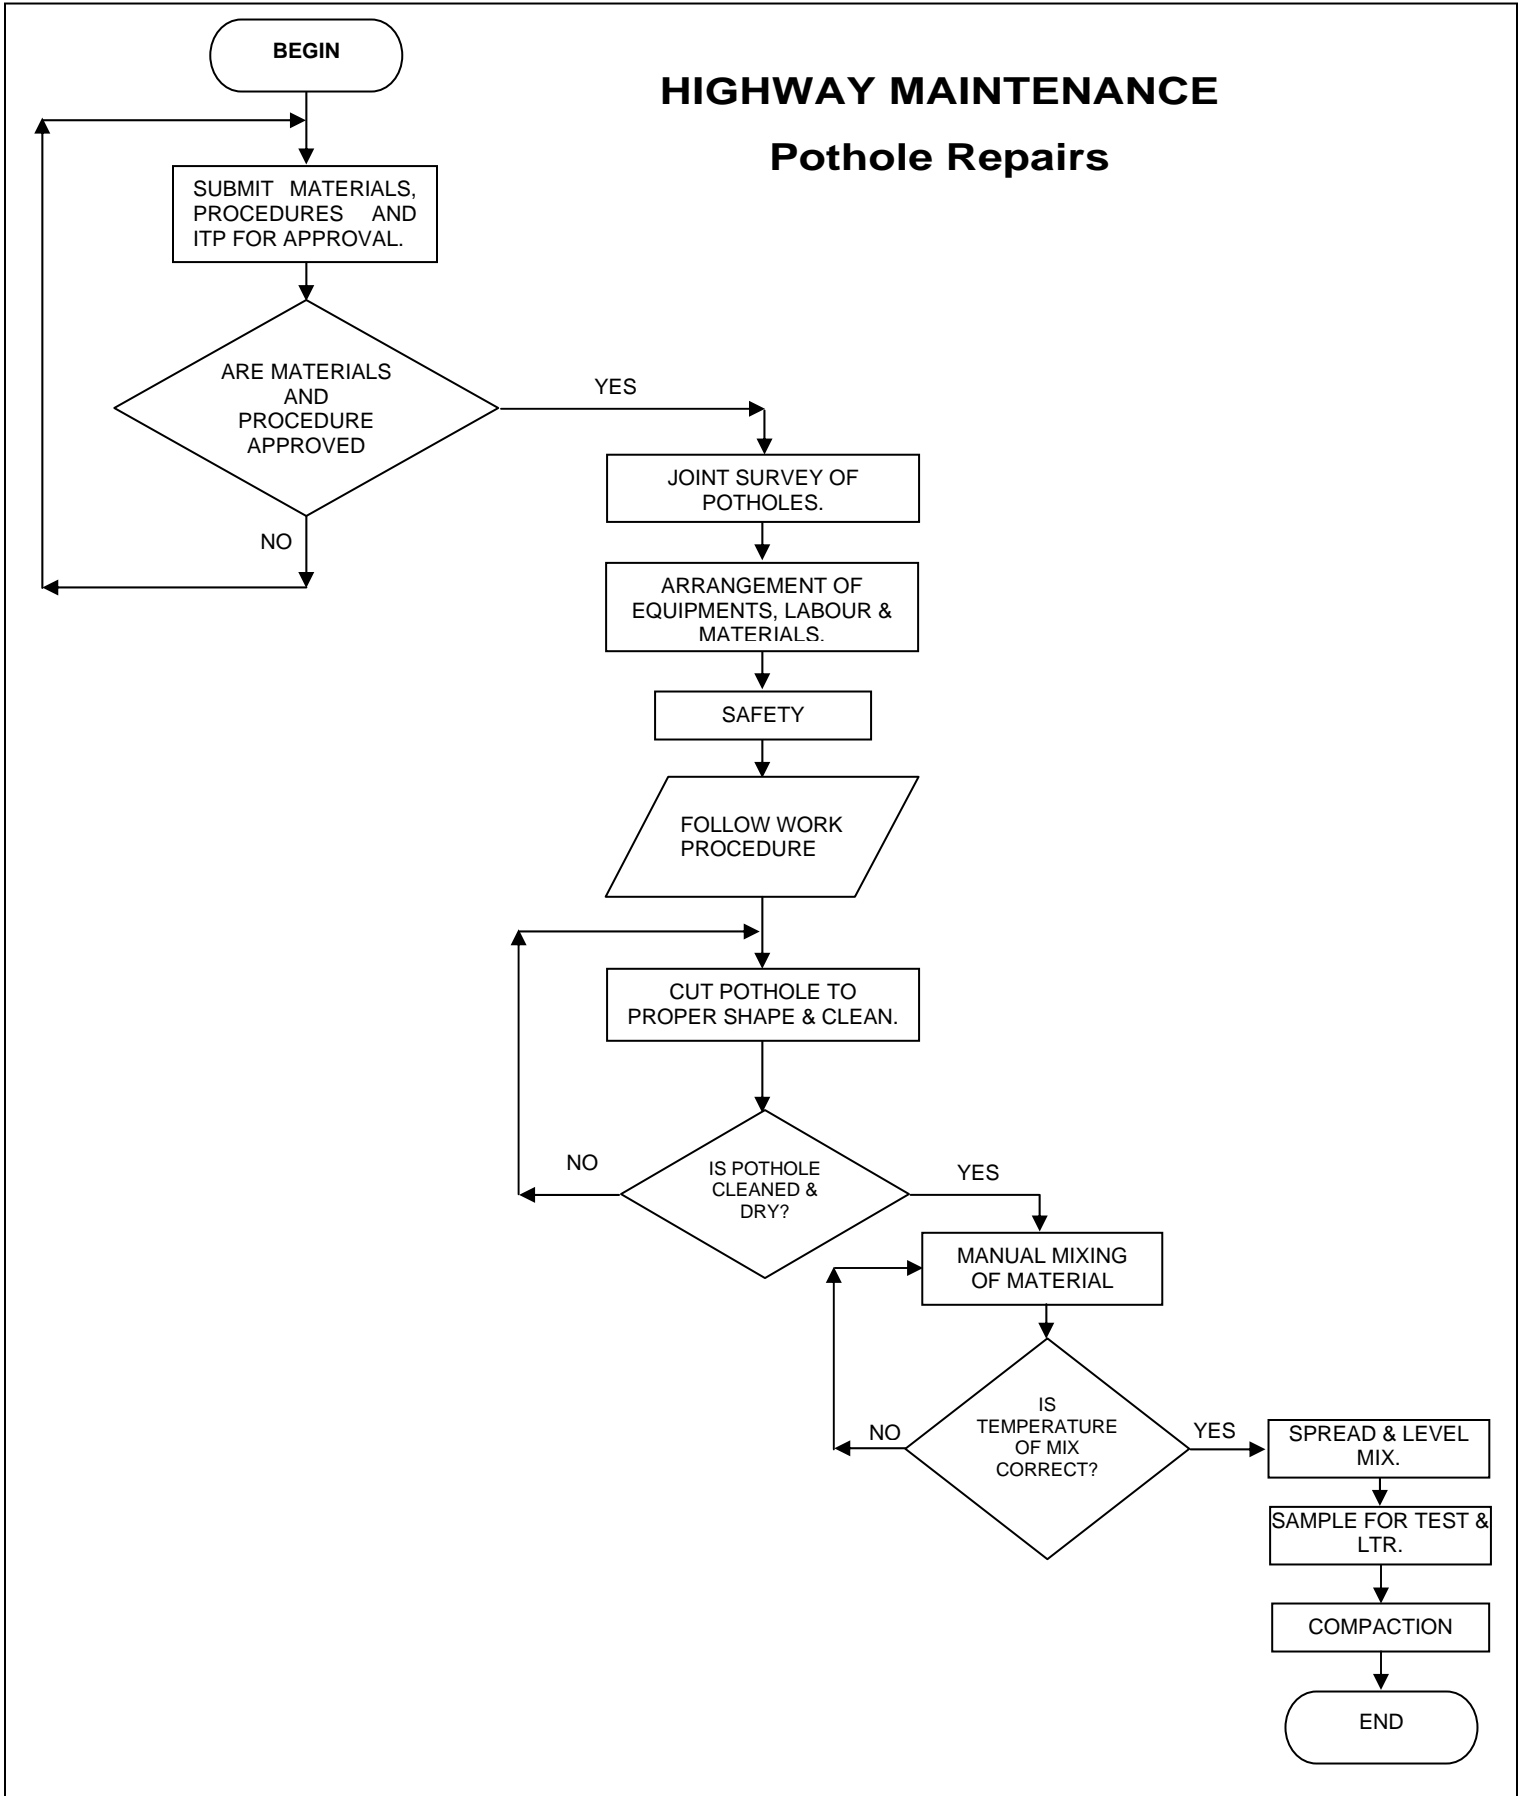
BEGIN

HIGHWAY MAINTENANCE

Pothole Repairs

SUBMIT MATERIALS, PROCEDURES AND ITP FOR APPROVAL.

ARE MATERIALS AND PROCEDURE APPROVED

YES

NO

JOINT SURVEY OF POTHOLES.

ARRANGEMENT OF EQUIPMENTS, LABOUR & MATERIALS.

SAFETY

FOLLOW WORK PROCEDURE

CUT POTHOLE TO PROPER SHAPE & CLEAN.

NO

IS POTHOLE CLEANED & DRY?

YES

MANUAL MIXING OF MATERIAL

NO

IS TEMPERATURE OF MIX CORRECT?

YES

SPREAD & LEVEL MIX.

SAMPLE FOR TEST & LTR.

COMPACTION

END